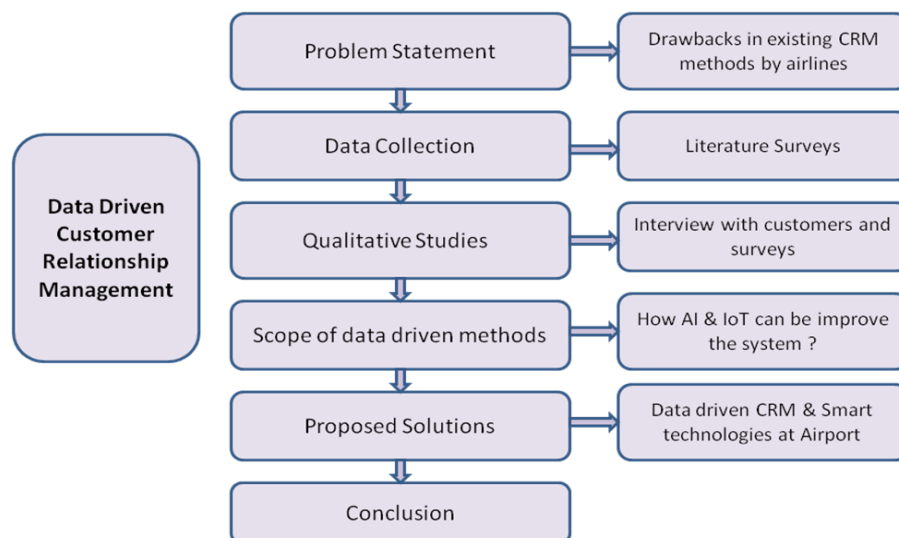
Data Driven Customer Relationship Management

Problem Statement

Drawbacks in existing CRM methods by airlines

Data Collection

Literature Surveys

Qualitative Studies

Interview with customers and surveys

Scope of data driven methods

How AI & IoT can be improve the system ?

Proposed Solutions

Data driven CRM & Smart technologies at Airport

Conclusion